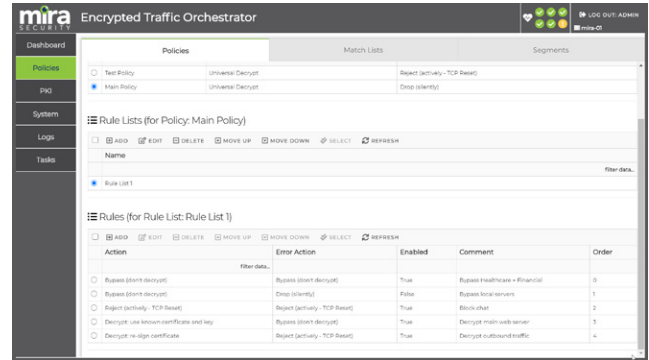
mira SECURITY

Encrypted Traffic Orchestrator

LOG OUT: ADMIN

mira-01

Dashboard

Policies

PKI

System

Logs

Tasks

Policies

Match Lists

Segments

| | | | |
|---|---|---|---|
| ○ | Test Policy | Universal Decrypt | Reject (actively - TCP Reset) |
| ● | Main Policy | Universal Decrypt | Drop (silently) |

Rule Lists (for Policy: Main Policy)

ADD EDIT DELETE MOVE UP MOVE DOWN SELECT REFRESH

| | Name |
|---|---|
| | filter data... |
| ● | Rule List 1 |

Rules (for Rule List: Rule List 1)

ADD EDIT DELETE MOVE UP MOVE DOWN SELECT REFRESH

| | Action | Error Action | Enabled | Comment | Order |
|---|---|---|---|---|---|
| | filter data... | | | | |
| ○ | Bypass (don't decrypt) | Bypass (don't decrypt) | True | Bypass healthcare + financial | 0 |
| ○ | Bypass (don't decrypt) | Drop (silently) | False | Bypass local servers | 1 |
| ○ | Reject (actively - TCP Reset) | Reject (actively - TCP Reset) | True | Block chat | 2 |
| ○ | Decrypt: use known certificate and key | Bypass (don't decrypt) | True | Decrypt main web server | 3 |
| ○ | Decrypt: re-sign certificate | Reject (actively - TCP Reset) | True | Decrypt outbound traffic | 4 |